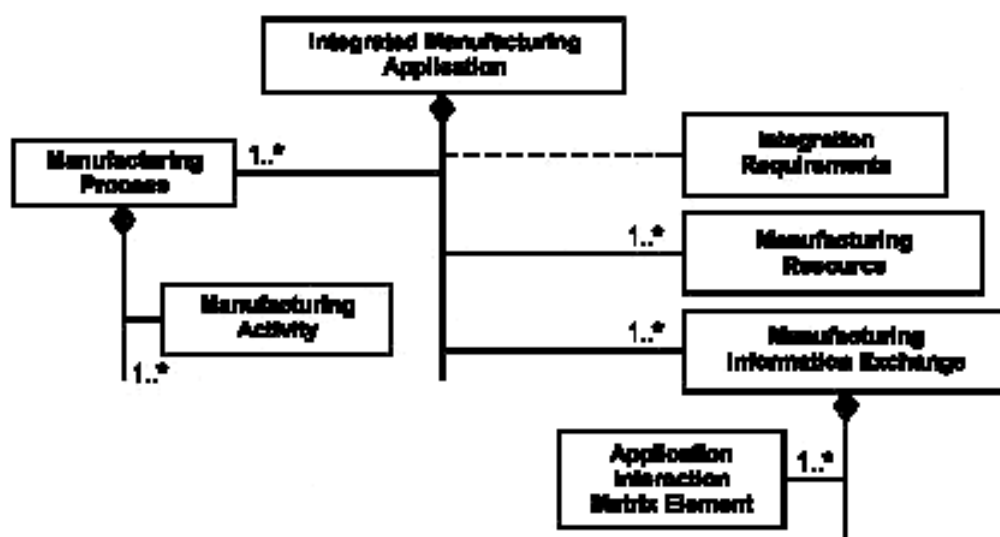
Integrated Manufacturing Application

Manufacturing Process

1..*

Integration Requirements

1..*

Manufacturing Resource

Manufacturing Activity

1..*

Manufacturing Information Exchange

1..*

Application Interaction Matrix Element

1..*